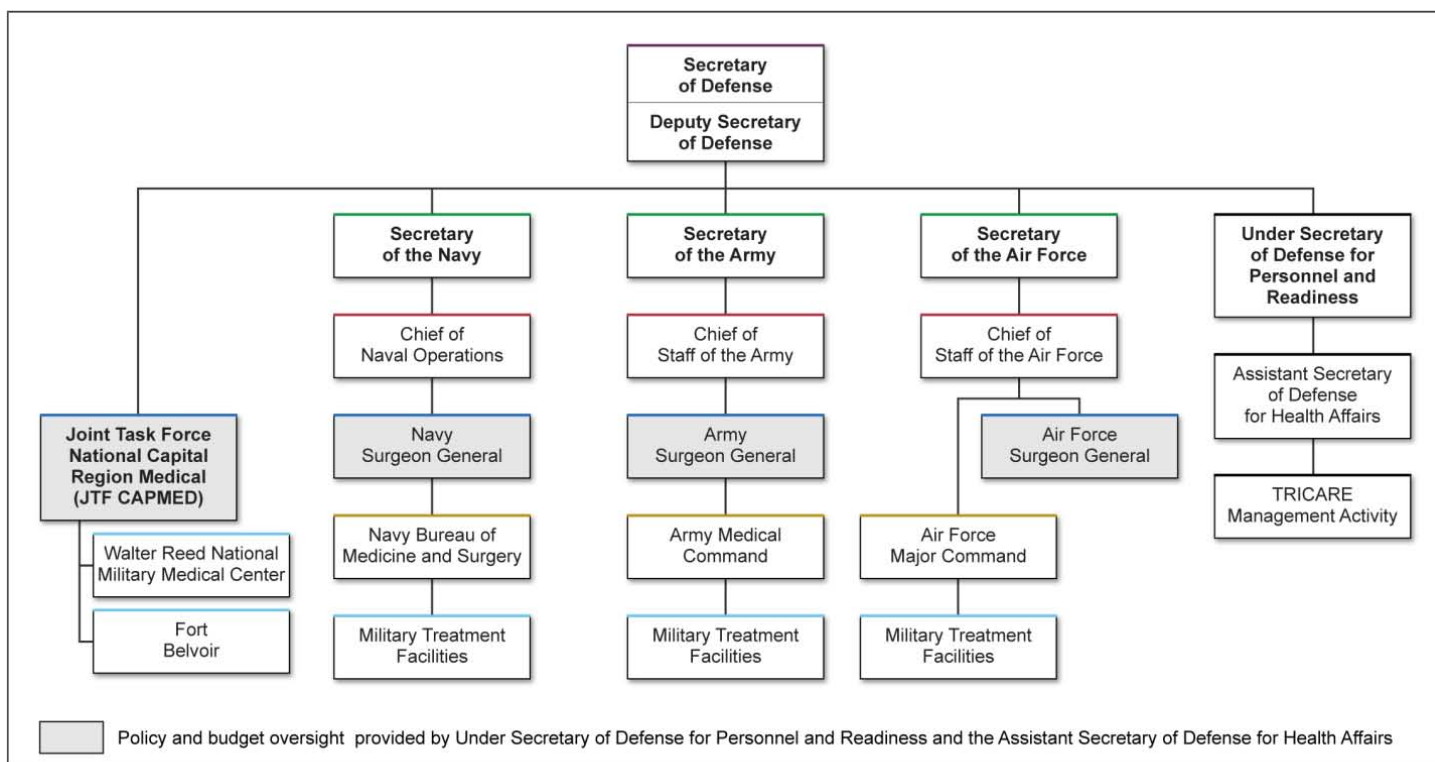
Secretary of Defense

Deputy Secretary of Defense

Joint Task Force National Capital Region Medical (JTF CAPMED)

Walter Reed National Military Medical Center

Fort Belvoir

Secretary of the Navy

Chief of Naval Operations

Navy Surgeon General

Navy Bureau of Medicine and Surgery

Military Treatment Facilities

Secretary of the Army

Chief of Staff of the Army

Army Surgeon General

Army Medical Command

Military Treatment Facilities

Secretary of the Air Force

Chief of Staff of the Air Force

Air Force Surgeon General

Air Force Major Command

Military Treatment Facilities

Under Secretary of Defense for Personnel and Readiness

Assistant Secretary of Defense for Health Affairs

TRICARE Management Activity

Policy and budget oversight provided by Under Secretary of Defense for Personnel and Readiness and the Assistant Secretary of Defense for Health Affairs